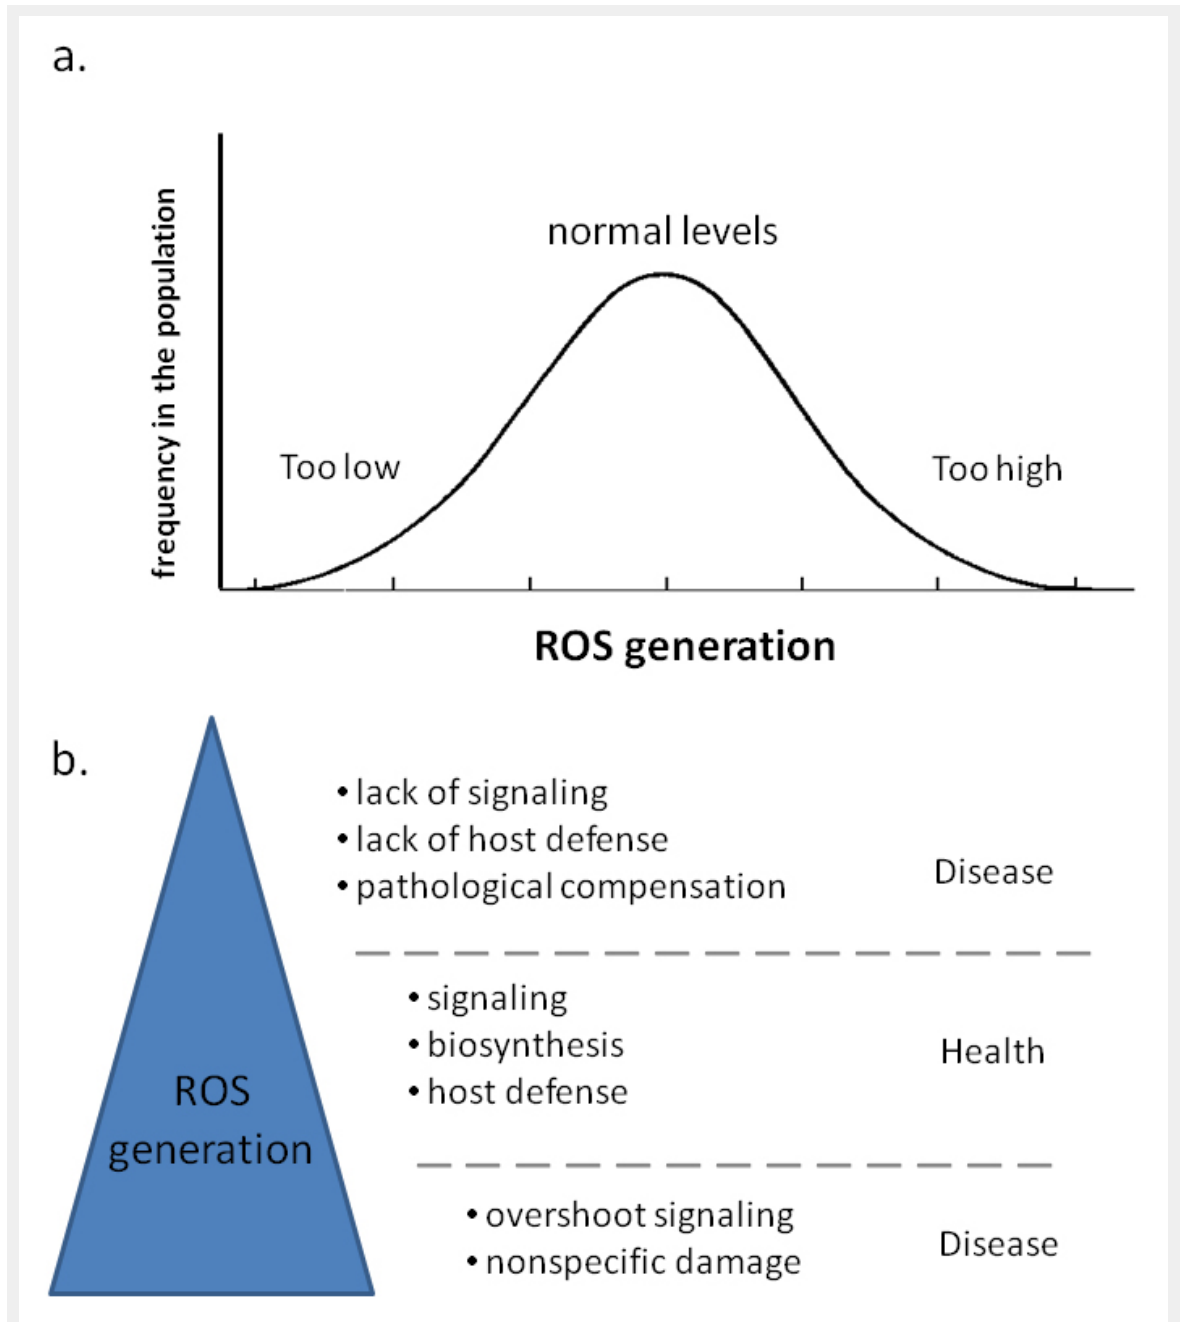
a.

frequency in the population

normal levels

Too low

Too high

ROS generation

b.

ROS generation

• lack of signaling
• lack of host defense
• pathological compensation

Disease

• signaling
• biosynthesis
• host defense

Health

• overshoot signaling
• nonspecific damage

Disease